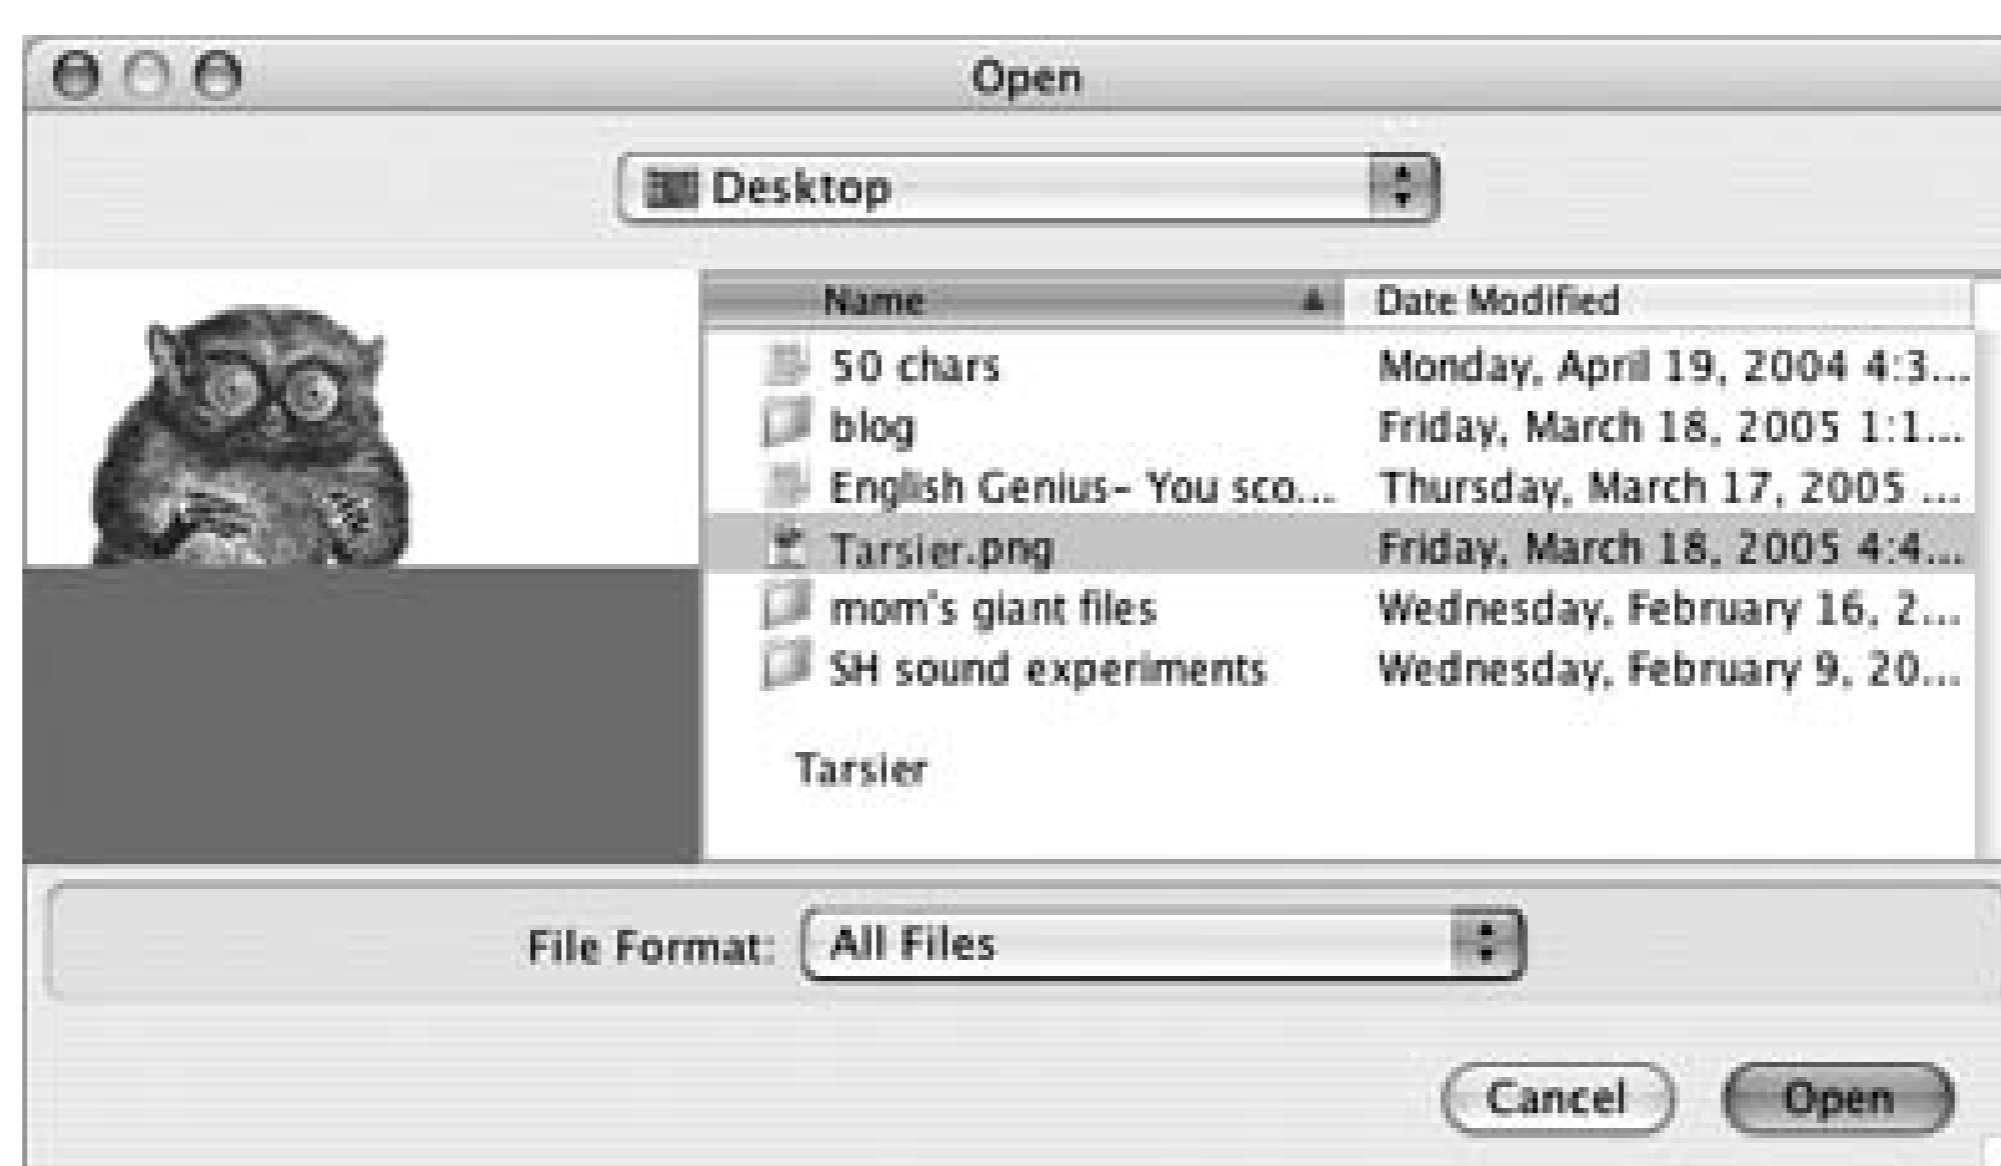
Open

Desktop

| Name | Date Modified |
|---|---|
| 50 chars | Monday, April 19, 2004 4:3... |
| blog | Friday, March 18, 2005 1:1... |
| English Genius- You sco... | Thursday, March 17, 2005 ... |
| Tarsier.png | Friday, March 18, 2005 4:4... |
| mom's giant files | Wednesday, February 16, 2... |
| SH sound experiments | Wednesday, February 9, 20... |

Tarsier

File Format: All Files

Cancel Open